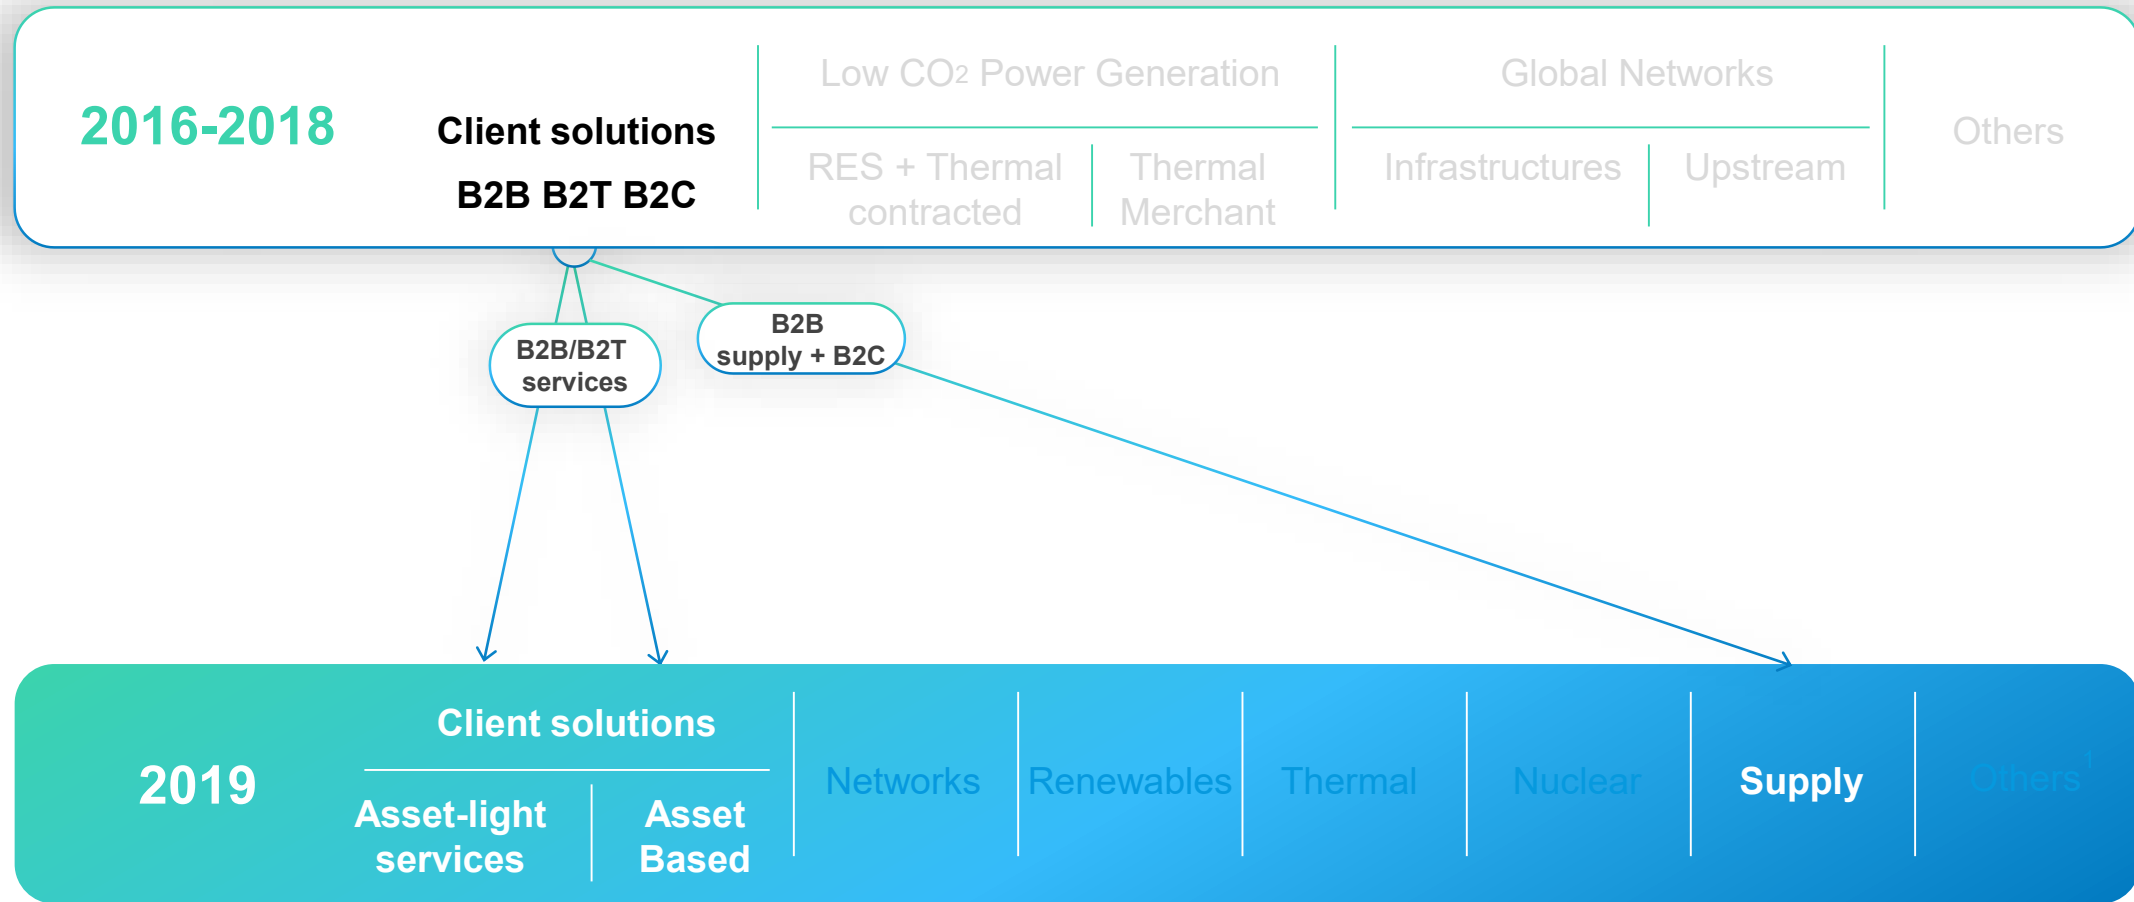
2016-2018

Client solutions

B2B B2T B2C

Low $CO_2$ Power Generation

RES + Thermal contracted

Thermal Merchant

Global Networks

Infrastructures

Upstream

Others

B2B/B2T services

B2B supply + B2C

2019

Client solutions

Asset-light services

Asset Based

Networks

Renewables

Thermal

Nuclear

Supply

Others$^1$